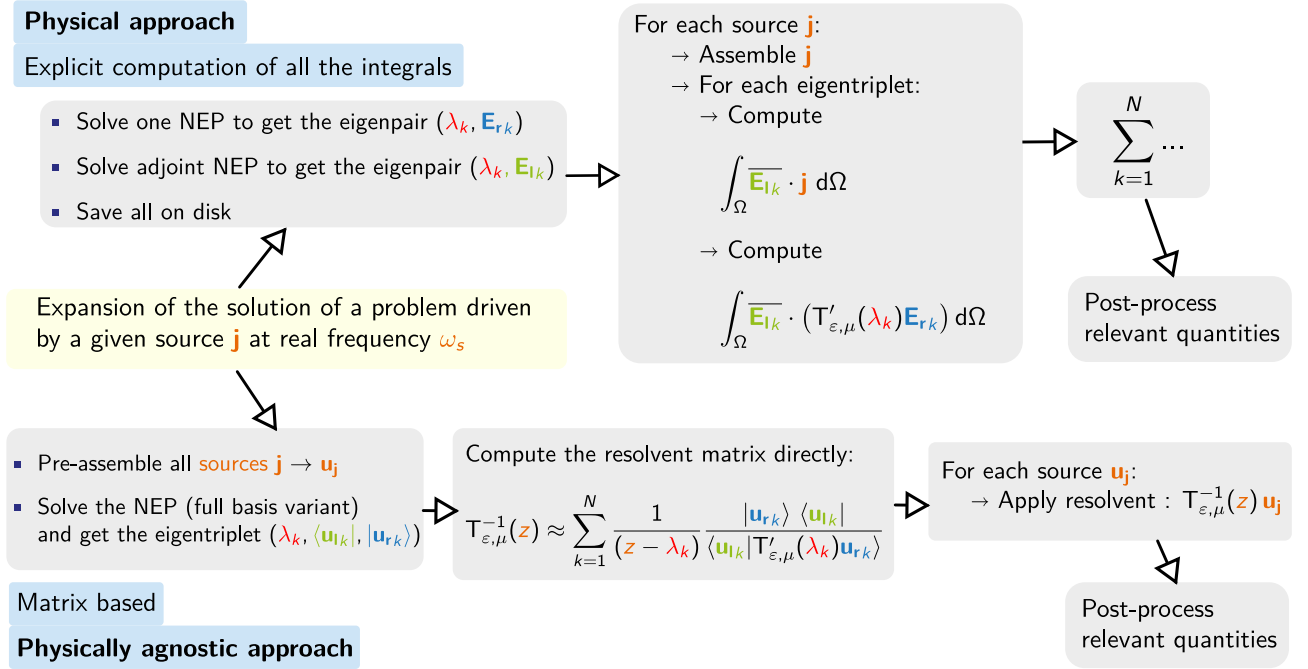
**Physical approach**

Explicit computation of all the integrals

- Solve one NEP to get the eigenpair $(\lambda_k, \mathbf{E}_{\mathbf{r}k})$
- Solve adjoint NEP to get the eigenpair $(\lambda_k, \mathbf{E}_{\mathbf{l}k})$
- Save all on disk

For each source $\mathbf{j}$:
→ Assemble $\mathbf{j}$
→ For each eigentriplet:
→ Compute

$\int_\Omega \overline{\mathbf{E}_{\mathbf{l}k}} \cdot \mathbf{j} \, d\Omega$

→ Compute

$\int_\Omega \overline{\mathbf{E}_{\mathbf{l}k}} \cdot \left(\mathsf{T}'_{\varepsilon,\mu}(\lambda_k)\mathbf{E}_{\mathbf{r}k}\right) d\Omega$

$\sum_{k=1}^{N} ...$

Post-process relevant quantities

Expansion of the solution of a problem driven by a given source $\mathbf{j}$ at real frequency $\omega_s$

- Pre-assemble all sources $\mathbf{j} \rightarrow \mathbf{u_j}$
- Solve the NEP (full basis variant) and get the eigentriplet $(\lambda_k, \langle\mathbf{u}_{\mathbf{l}k}|, |\mathbf{u}_{\mathbf{r}k}\rangle)$

Compute the resolvent matrix directly:

$\mathsf{T}^{-1}_{\varepsilon,\mu}(z) \approx \sum_{k=1}^{N} \frac{1}{(z-\lambda_k)} \frac{|\mathbf{u}_{\mathbf{r}k}\rangle \langle\mathbf{u}_{\mathbf{l}k}|}{\langle\mathbf{u}_{\mathbf{l}k}|\mathsf{T}'_{\varepsilon,\mu}(\lambda_k)\mathbf{u}_{\mathbf{r}k}\rangle}$

For each source $\mathbf{u_j}$:
→ Apply resolvent : $\mathsf{T}^{-1}_{\varepsilon,\mu}(z)\,\mathbf{u_j}$

Post-process relevant quantities

Matrix based

**Physically agnostic approach**